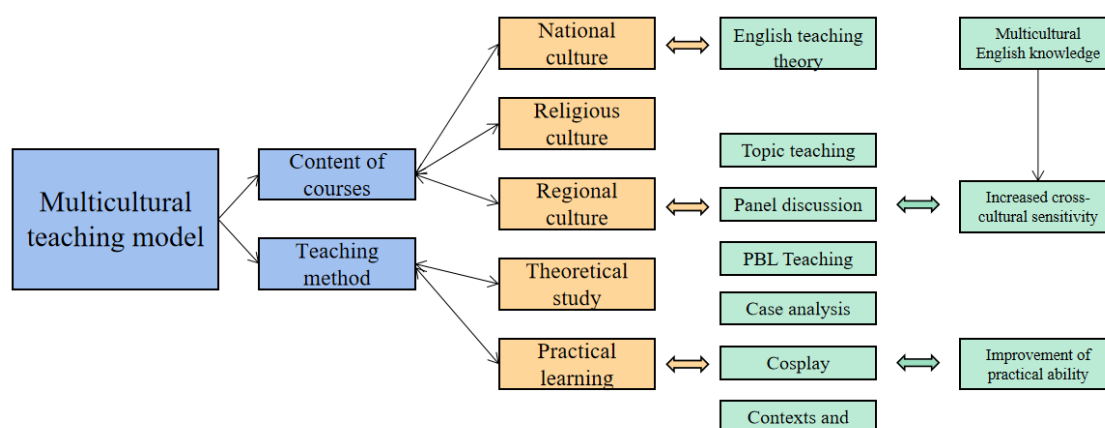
Multicultural teaching model

Content of courses

Teaching method

National culture

Religious culture

Regional culture

Theoretical study

Practical learning

English teaching theory

Topic teaching

Panel discussion

PBL Teaching

Case analysis

Cosplay

Contexts and

Multicultural English knowledge

Increased cross-cultural sensitivity

Improvement of practical ability